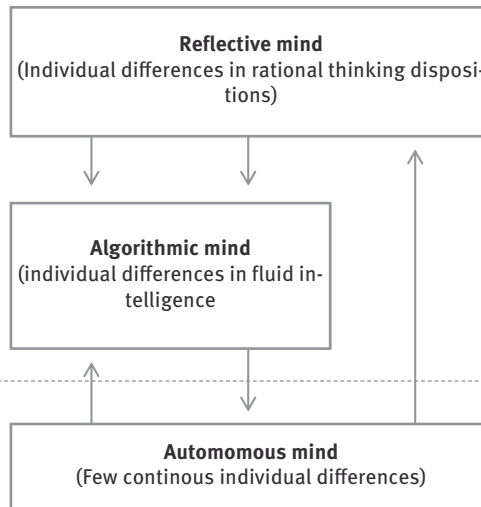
**Reflective mind**
(Individual differences in rational thinking dispositions)

**Algorithmic mind**
(individual differences in fluid intelligence

**Automomous mind**
(Few continous individual differences)